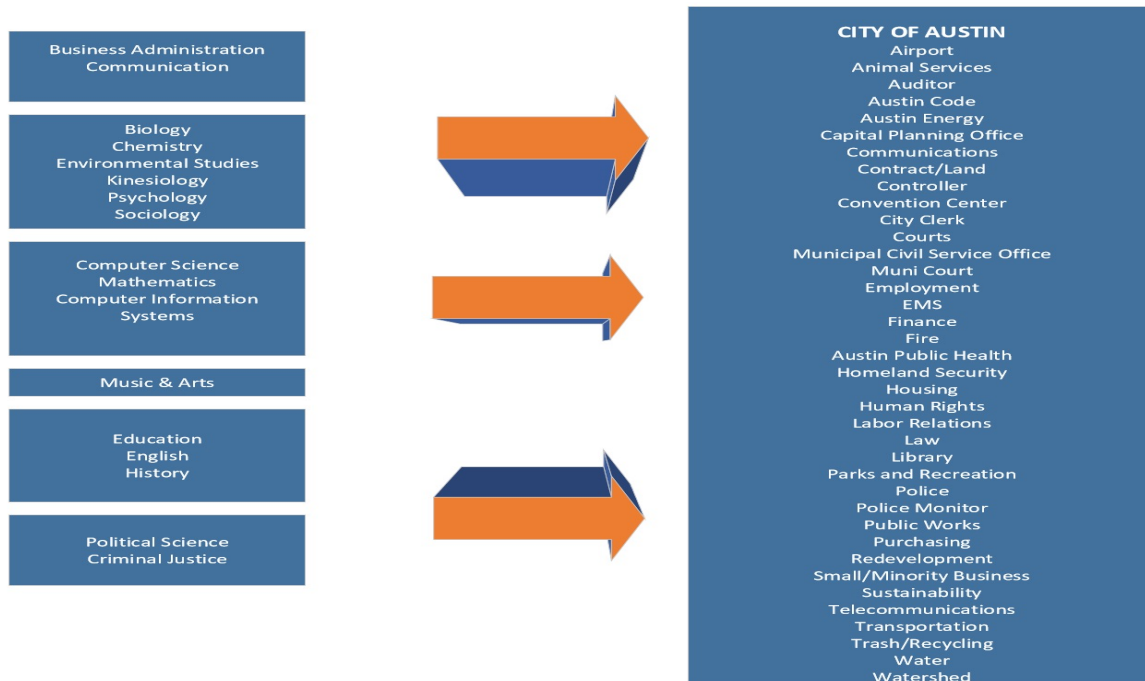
Business Administration
Communication

Biology
Chemistry
Environmental Studies
Kinesiology
Psychology
Sociology

Computer Science
Mathematics
Computer Information Systems

Music & Arts

Education
English
History

Political Science
Criminal Justice

CITY OF AUSTIN
Airport
Animal Services
Auditor
Austin Code
Austin Energy
Capital Planning Office
Communications
Contract/Land
Controller
Convention Center
City Clerk
Courts
Municipal Civil Service Office
Muni Court
Employment
EMS
Finance
Fire
Austin Public Health
Homeland Security
Housing
Human Rights
Labor Relations
Law
Library
Parks and Recreation
Police
Police Monitor
Public Works
Purchasing
Redevelopment
Small/Minority Business
Sustainability
Telecommunications
Transportation
Trash/Recycling
Water
Watershed